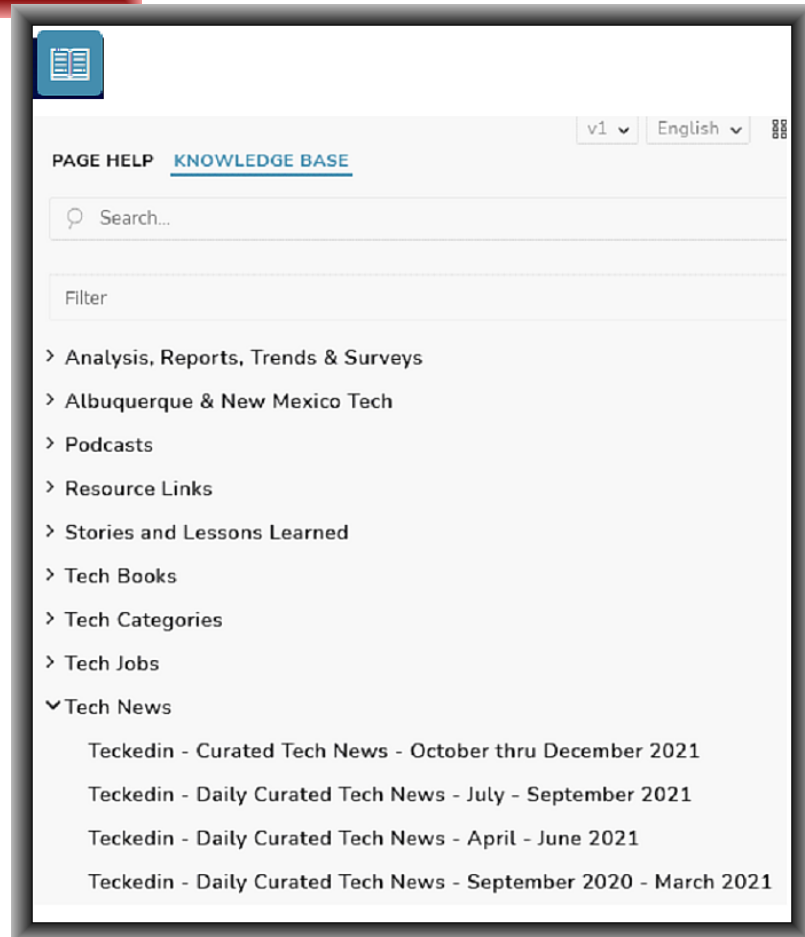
v1 English

PAGE HELP KNOWLEDGE BASE

Search...

Filter

Analysis, Reports, Trends & Surveys

Albuquerque & New Mexico Tech

Podcasts

Resource Links

Stories and Lessons Learned

Tech Books

Tech Categories

Tech Jobs

Tech News

Teckedin - Curated Tech News - October thru December 2021

Teckedin - Daily Curated Tech News - July - September 2021

Teckedin - Daily Curated Tech News - April - June 2021

Teckedin - Daily Curated Tech News - September 2020 - March 2021